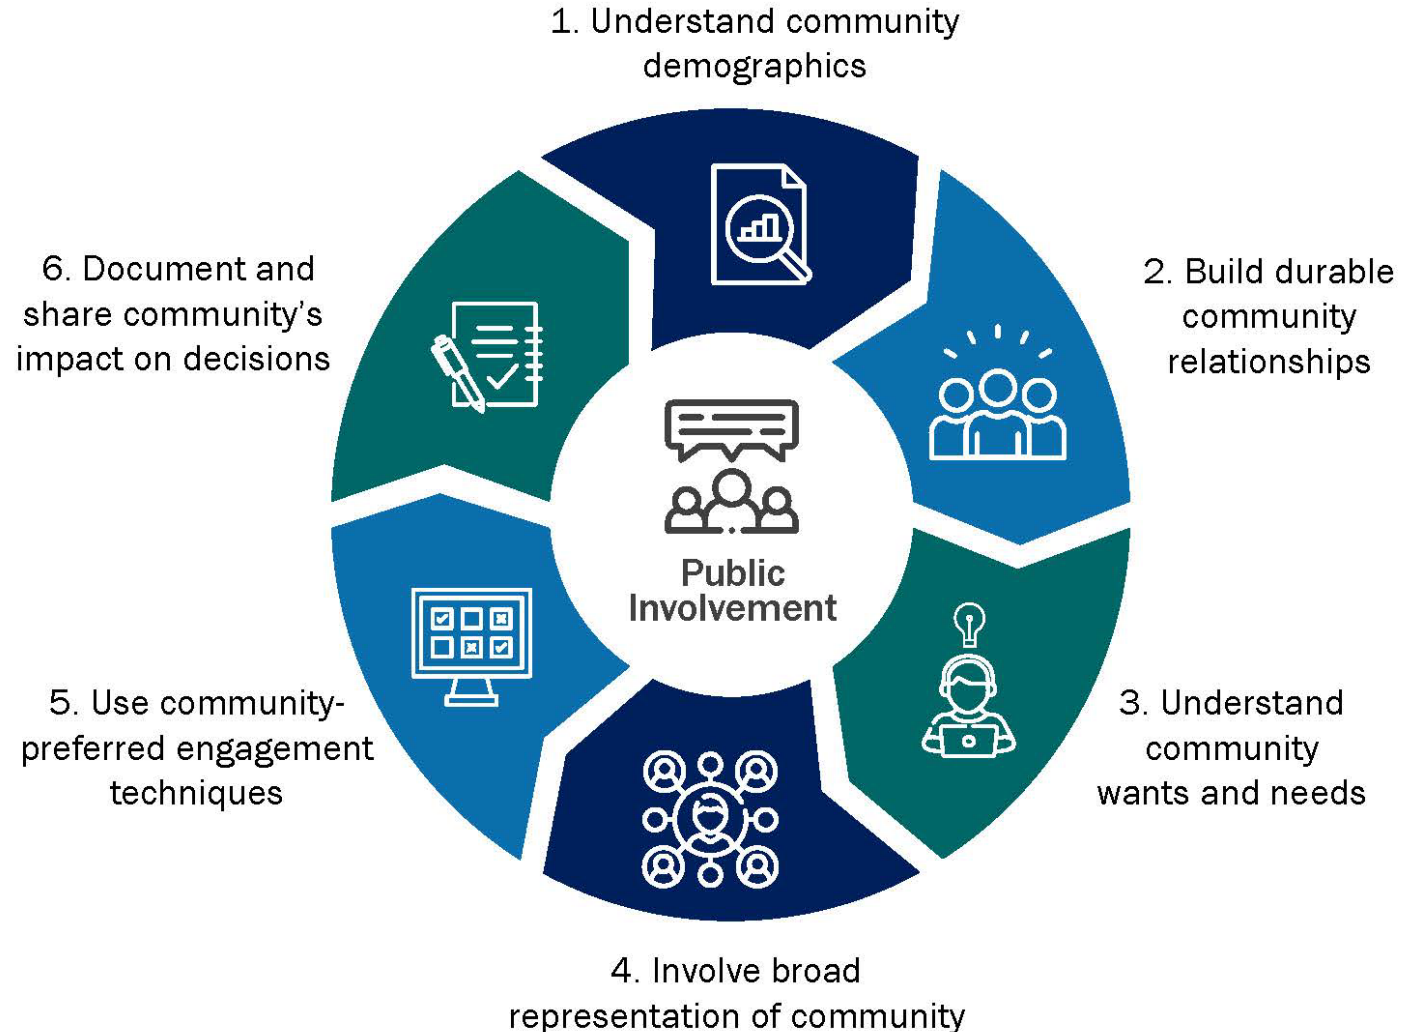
1. Understand community demographics

2. Build durable community relationships

3. Understand community wants and needs

4. Involve broad representation of community

5. Use community-preferred engagement techniques

6. Document and share community's impact on decisions

Public Involvement